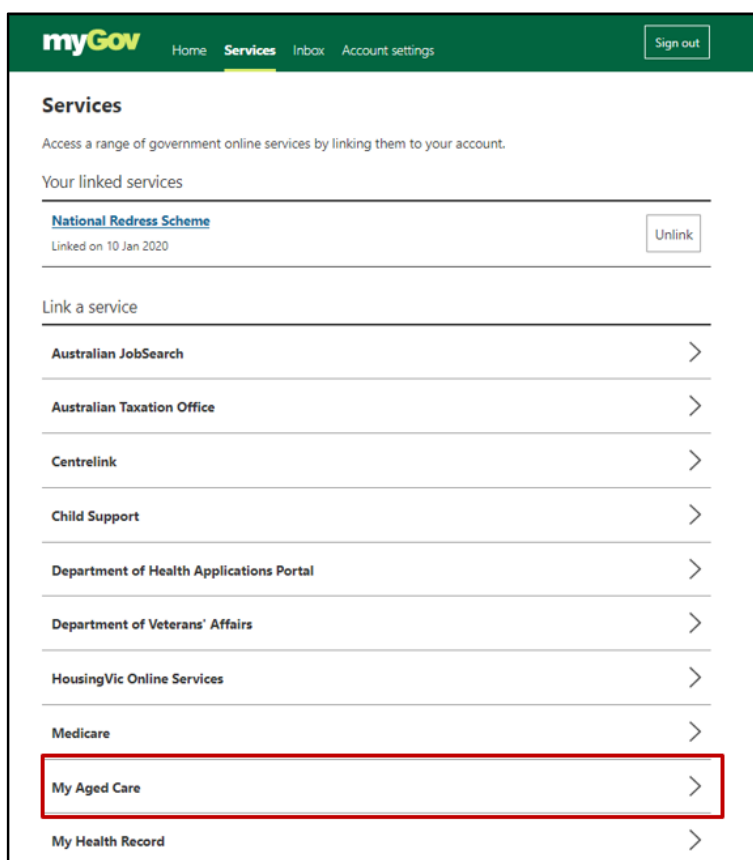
myGov Home Services Inbox Account settings Sign out

Services

Access a range of government online services by linking them to your account.

Your linked services

National Redress Scheme
Linked on 10 Jan 2020
Unlink

Link a service

Australian JobSearch

Australian Taxation Office

Centrelink

Child Support

Department of Health Applications Portal

Department of Veterans' Affairs

HousingVic Online Services

Medicare

My Aged Care

My Health Record